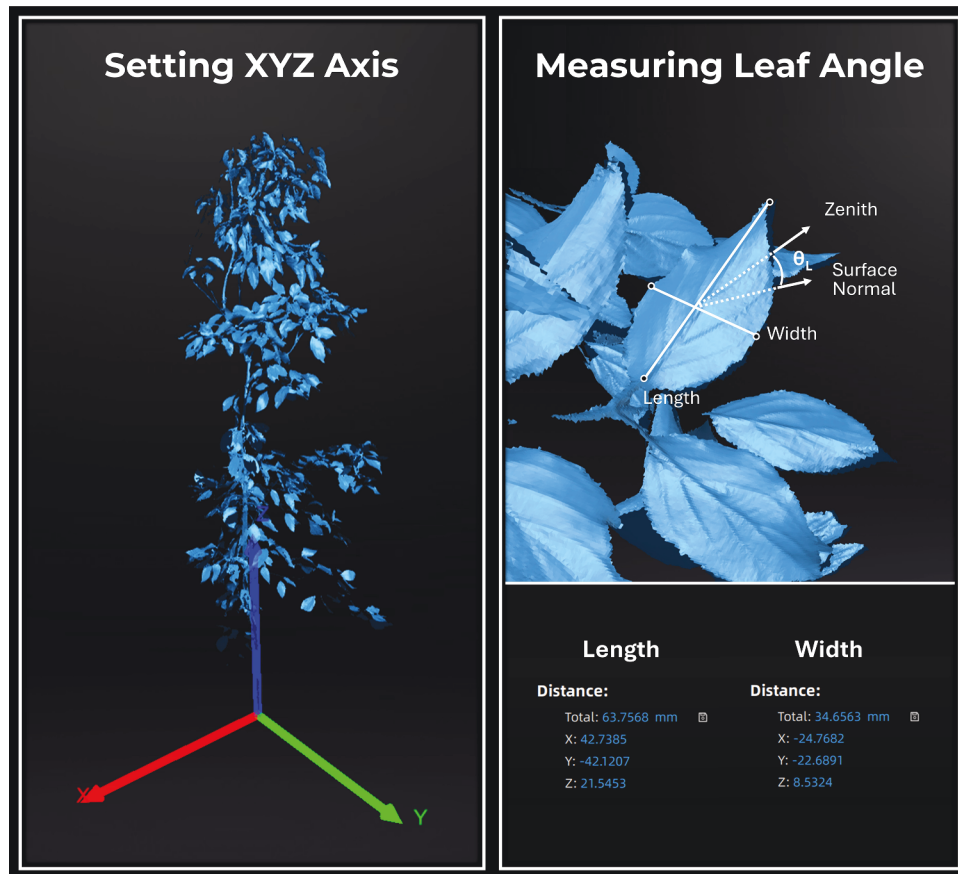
Setting XYZ Axis

X

Y

Measuring Leaf Angle

Zenith

$\theta_L$

Surface Normal

Width

Length

Length

Distance:

Total: 63.7568 mm

X: 42.7385

Y: -42.1207

Z: 21.5453

Width

Distance:

Total: 34.6563 mm

X: -24.7682

Y: -22.6891

Z: 8.5324